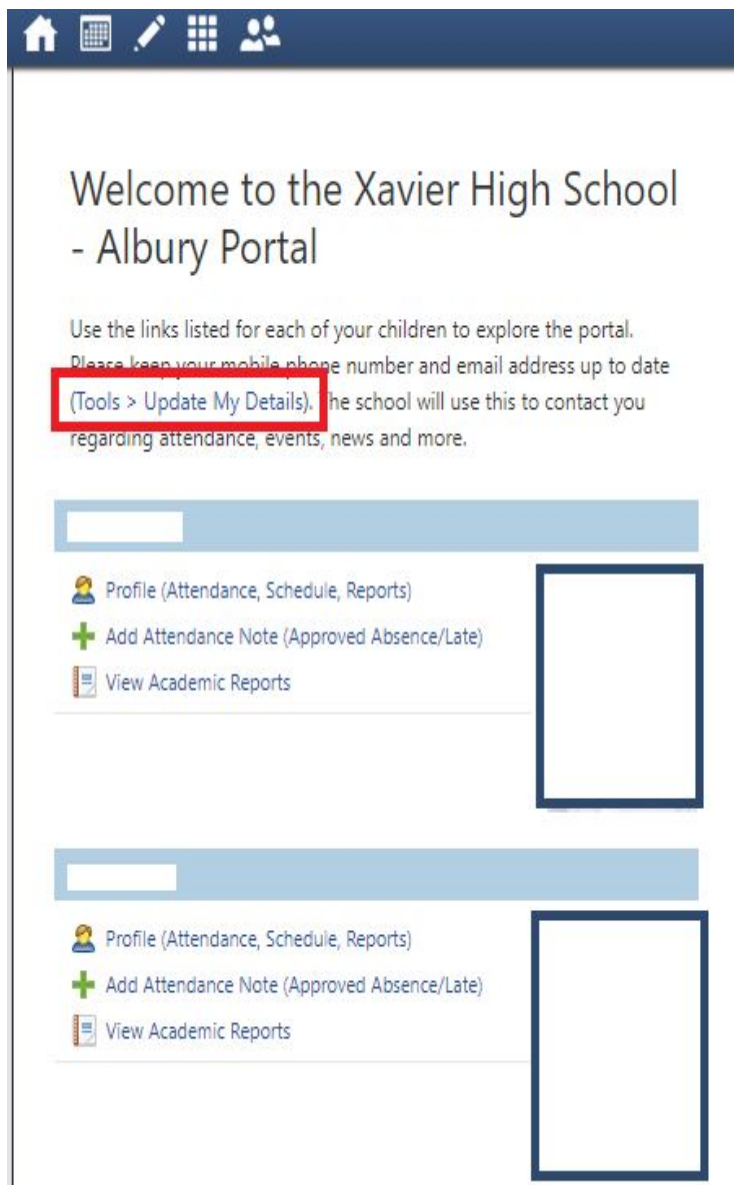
Welcome to the Xavier High School - Albury Portal

Use the links listed for each of your children to explore the portal. Please keep your mobile phone number and email address up to date (Tools > Update My Details). The school will use this to contact you regarding attendance, events, news and more.

Profile (Attendance, Schedule, Reports)
Add Attendance Note (Approved Absence/Late)
View Academic Reports

Profile (Attendance, Schedule, Reports)
Add Attendance Note (Approved Absence/Late)
View Academic Reports